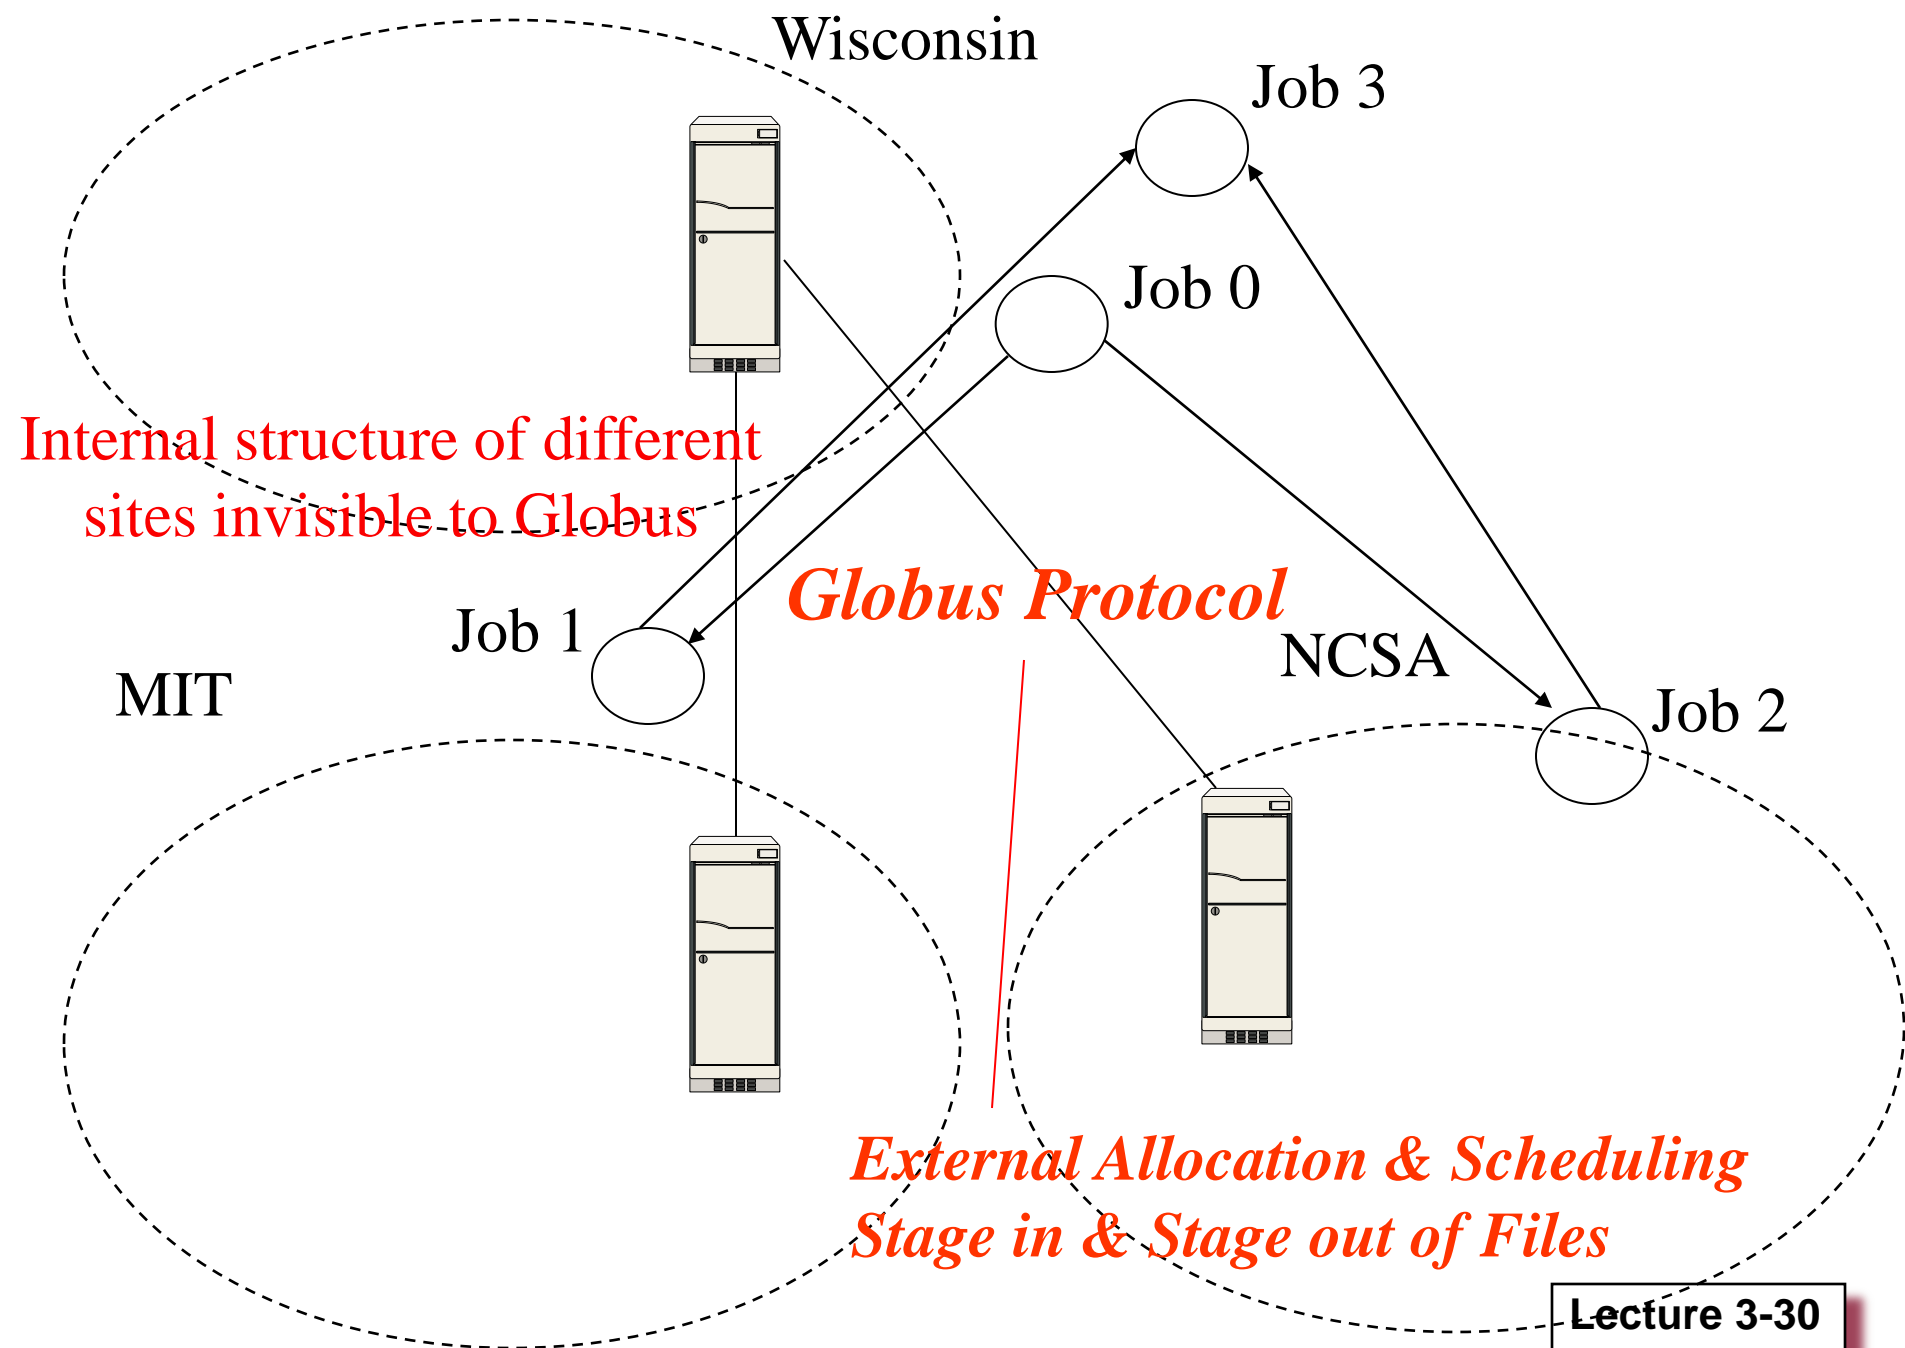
Wisconsin

Job 3

Job 0

Internal structure of different sites invisible to Globus

Globus Protocol

Job 1

NCSA

MIT

Job 2

External Allocation & Scheduling
Stage in & Stage out of Files

Lecture 3-30